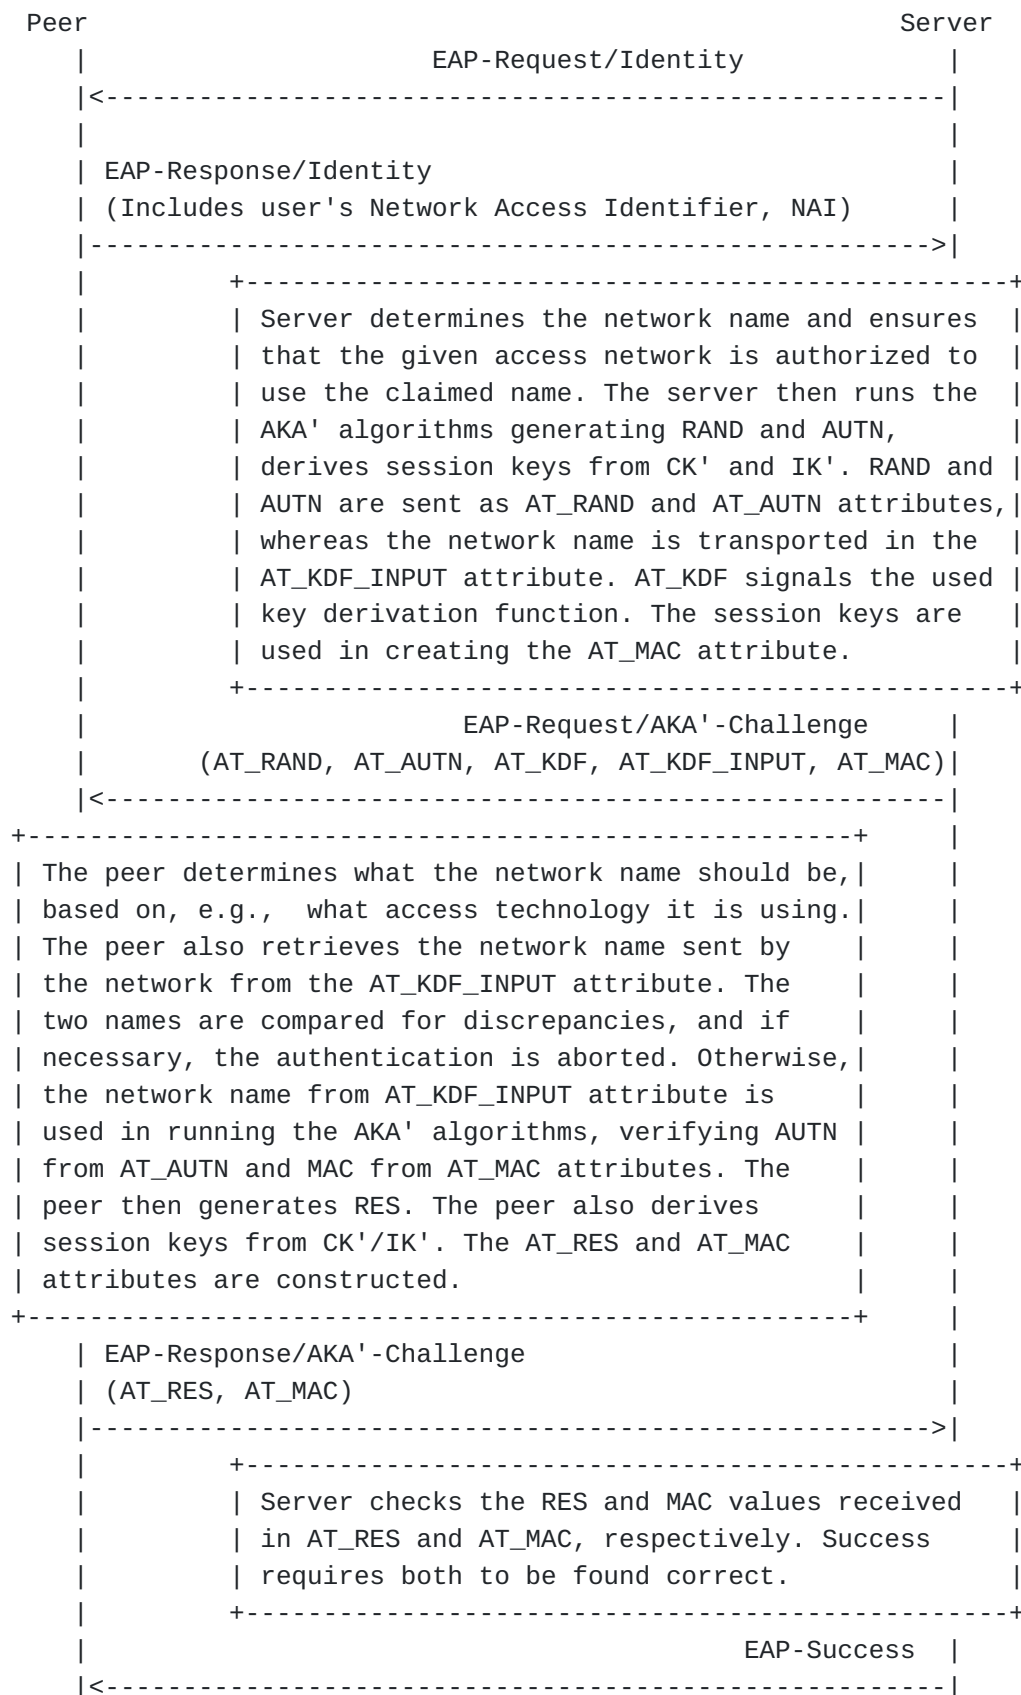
Peer Server

EAP-Request/Identity

EAP-Response/Identity
(Includes user's Network Access Identifier, NAI)

Server determines the network name and ensures that the given access network is authorized to use the claimed name. The server then runs the AKA' algorithms generating RAND and AUTN, derives session keys from CK' and IK'. RAND and AUTN are sent as AT_RAND and AT_AUTN attributes, whereas the network name is transported in the AT_KDF_INPUT attribute. AT_KDF signals the used key derivation function. The session keys are used in creating the AT_MAC attribute.

EAP-Request/AKA'-Challenge
(AT_RAND, AT_AUTN, AT_KDF, AT_KDF_INPUT, AT_MAC)

The peer determines what the network name should be, based on, e.g., what access technology it is using. The peer also retrieves the network name sent by the network from the AT_KDF_INPUT attribute. The two names are compared for discrepancies, and if necessary, the authentication is aborted. Otherwise, the network name from AT_KDF_INPUT attribute is used in running the AKA' algorithms, verifying AUTN from AT_AUTN and MAC from AT_MAC attributes. The peer then generates RES. The peer also derives session keys from CK'/IK'. The AT_RES and AT_MAC attributes are constructed.

EAP-Response/AKA'-Challenge
(AT_RES, AT_MAC)

Server checks the RES and MAC values received in AT_RES and AT_MAC, respectively. Success requires both to be found correct.

EAP-Success